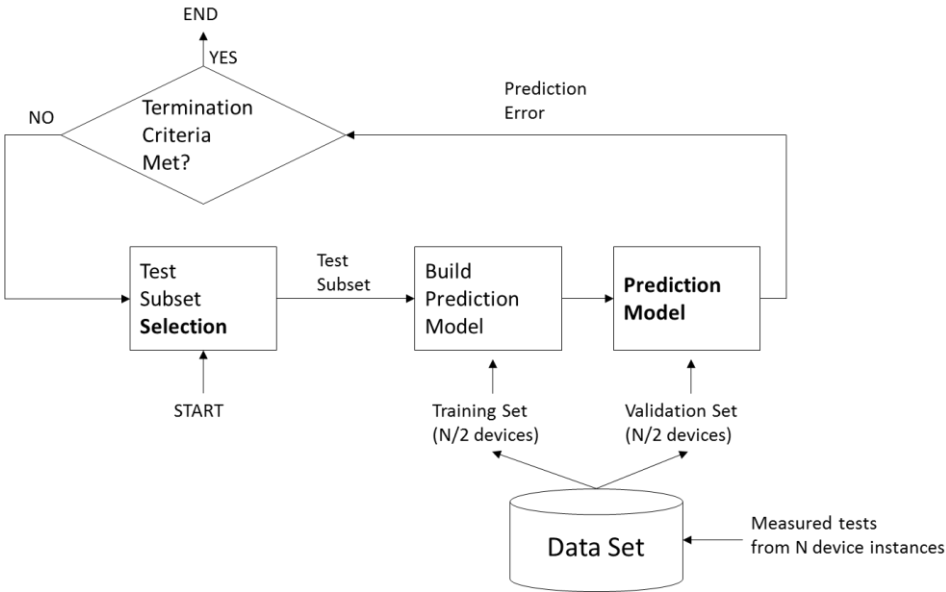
END

YES

NO

Termination Criteria Met?

Prediction Error

Test Subset **Selection**

Test Subset

Build Prediction Model

**Prediction Model**

START

Training Set (N/2 devices)

Validation Set (N/2 devices)

Data Set

Measured tests from N device instances